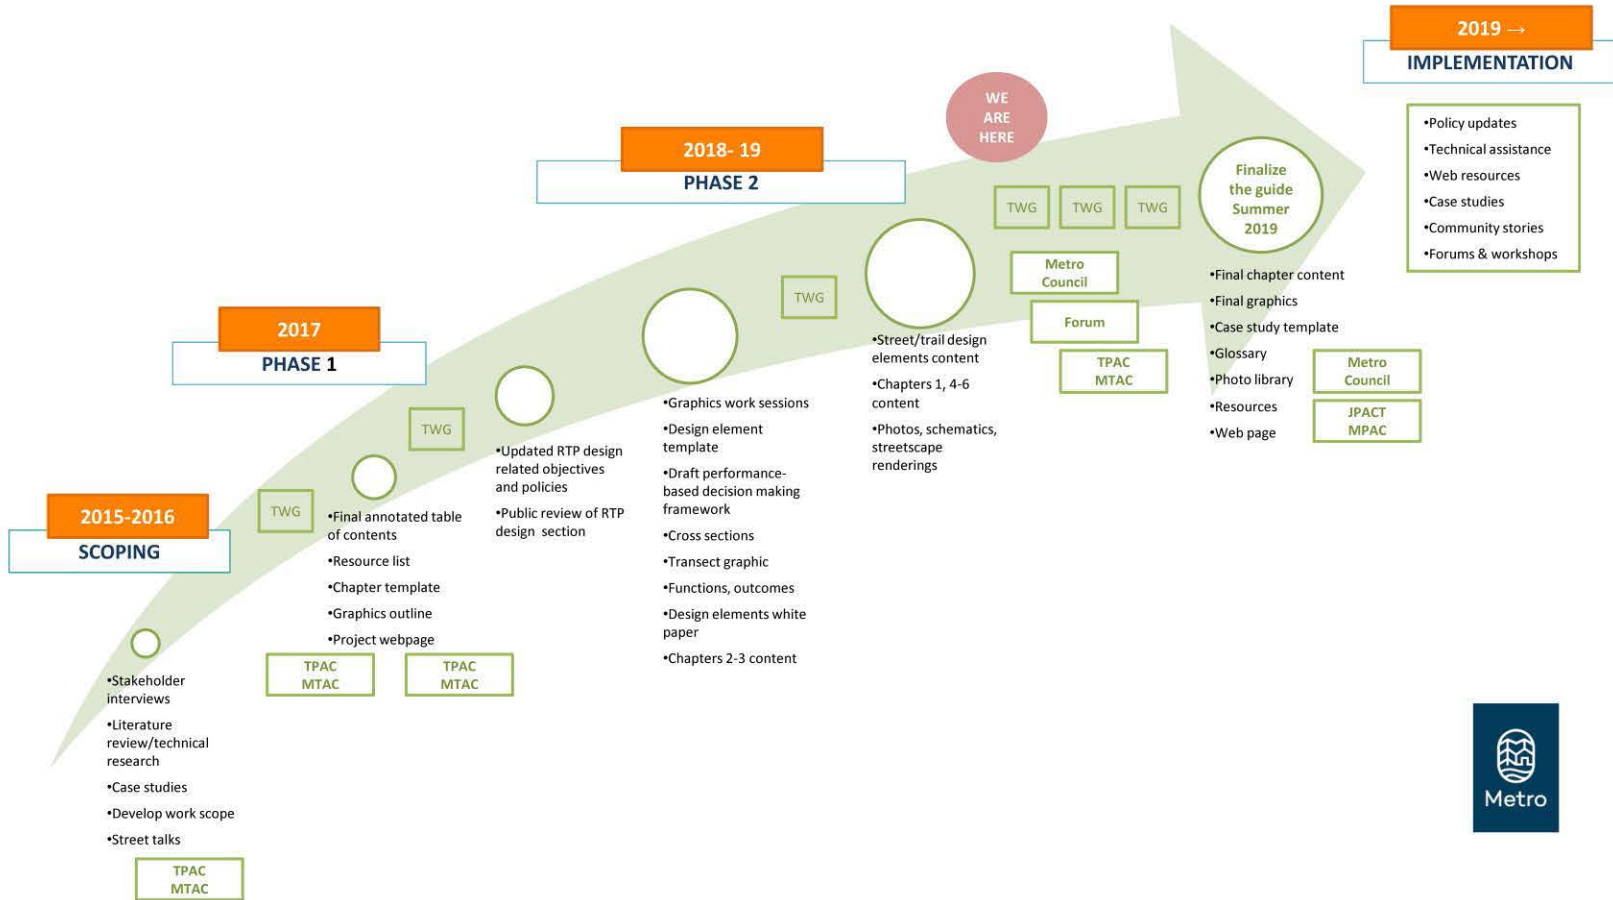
2019 →
IMPLEMENTATION

•Policy updates
•Technical assistance
•Web resources
•Case studies
•Community stories
•Forums & workshops

WE ARE HERE

2018- 19
PHASE 2

Finalize the guide Summer 2019

TWG TWG TWG

Metro Council

Forum

TPAC MTAC

TWG

•Final chapter content
•Final graphics
•Case study template
•Glossary
•Photo library
•Resources
•Web page

Metro Council

JPACT MPAC

•Street/trail design elements content
•Chapters 1, 4-6 content
•Photos, schematics, streetscape renderings

2017
PHASE 1

TWG

•Graphics work sessions
•Design element template
•Draft performance-based decision making framework
•Cross sections
•Transect graphic
•Functions, outcomes
•Design elements white paper
•Chapters 2-3 content

•Updated RTP design related objectives and policies
•Public review of RTP design section

2015-2016
SCOPING

TWG

•Final annotated table of contents
•Resource list
•Chapter template
•Graphics outline
•Project webpage

TPAC MTAC

TPAC MTAC

•Stakeholder interviews
•Literature review/technical research
•Case studies
•Develop work scope
•Street talks

TPAC MTAC

Metro